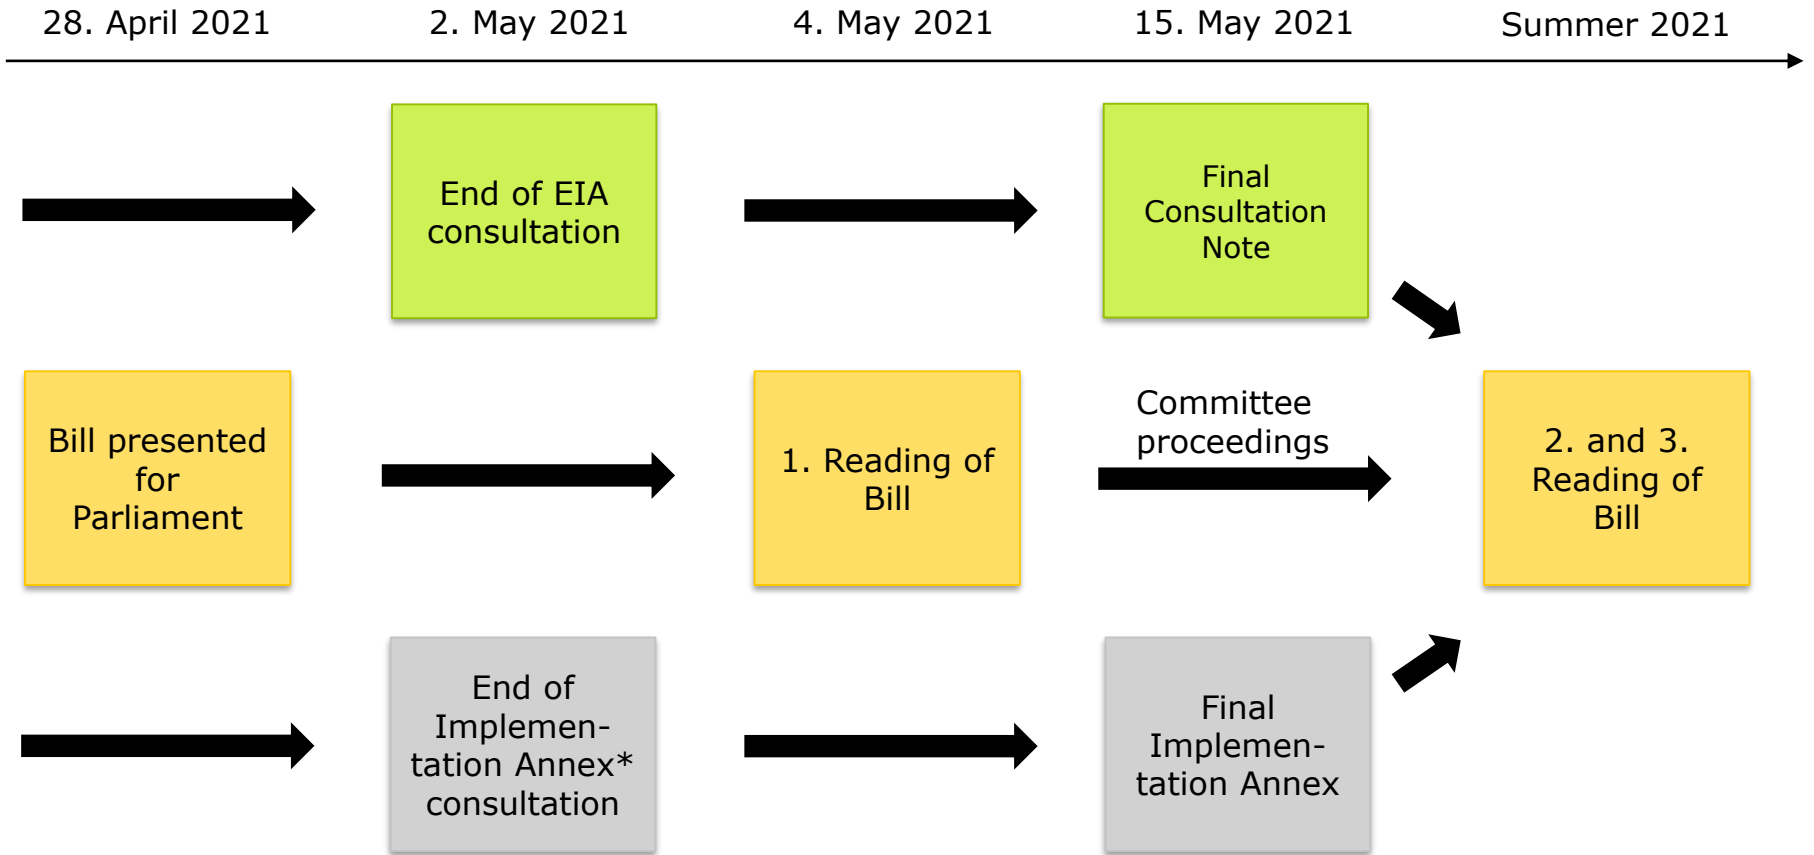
28. April 2021

2. May 2021

4. May 2021

15. May 2021

Summer 2021

End of EIA consultation

Final Consultation Note

Bill presented for Parliament

1. Reading of Bill

Committee proceedings

2. and 3. Reading of Bill

End of Implementation Annex* consultation

Final Implementation Annex